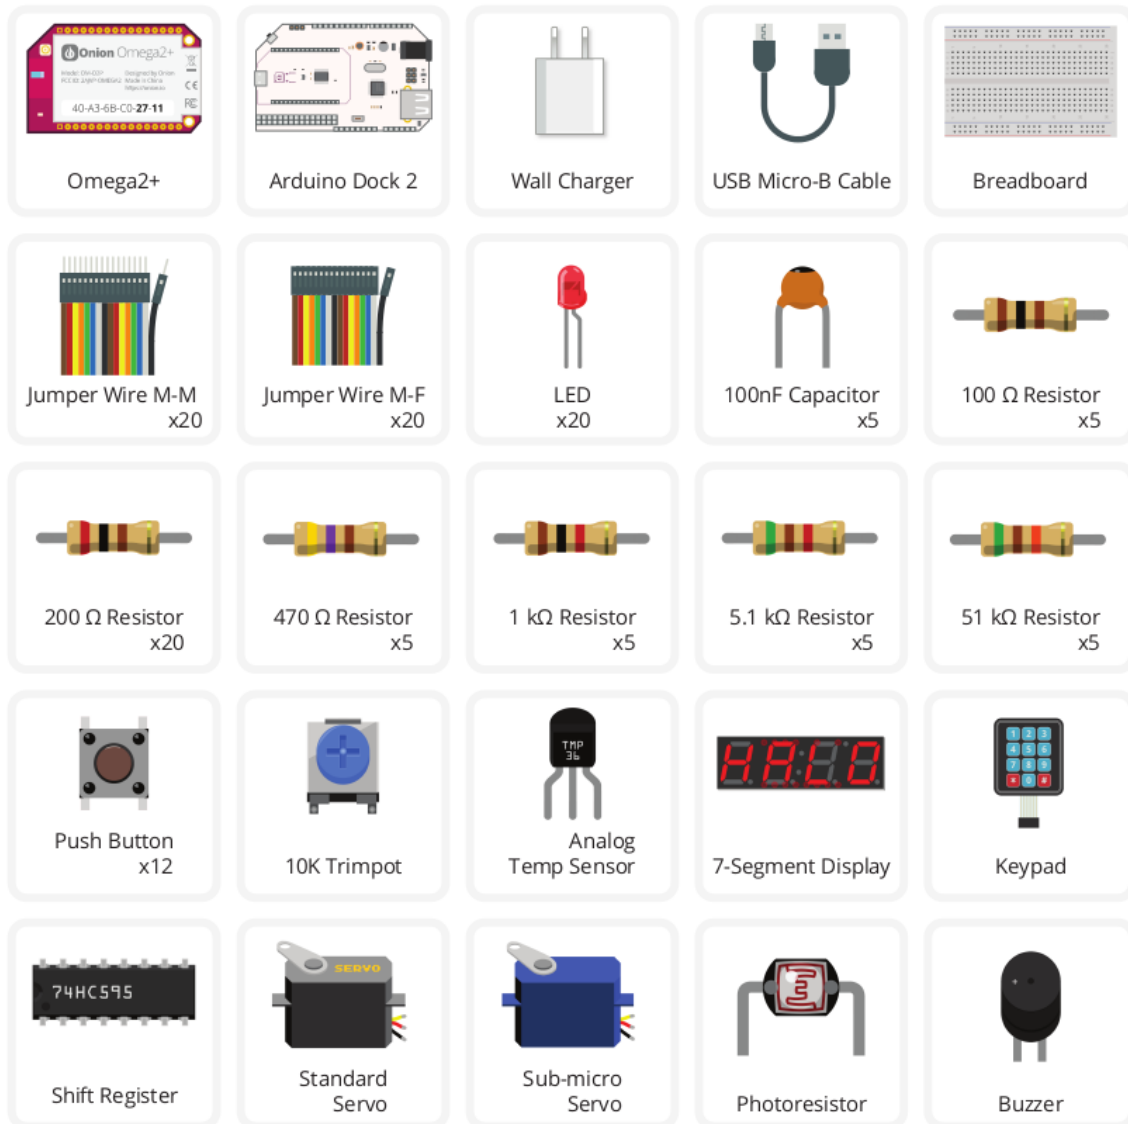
Onion Omega2+

40-A3-6B-C0-27-11

Omega2+

Arduino Dock 2

Wall Charger

USB Micro-B Cable

Breadboard

Jumper Wire M-M x20

Jumper Wire M-F x20

LED x20

100nF Capacitor x5

100 Ω Resistor x5

200 Ω Resistor x20

470 Ω Resistor x5

1 kΩ Resistor x5

5.1 kΩ Resistor x5

51 kΩ Resistor x5

Push Button x12

10K Trimpot

TMP 36

Analog Temp Sensor

HELLO

7-Segment Display

1 2 3 4 5 6 7 8 9 * 0 #

Keypad

74HC595

Shift Register

SERVO

Standard Servo

Sub-micro Servo

Photoresistor

Buzzer